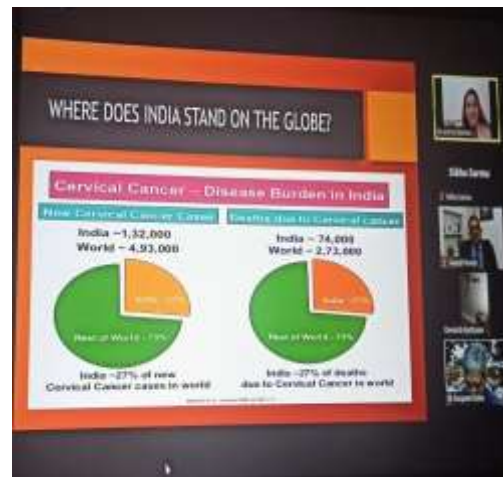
WHERE DOES INDIA STAND ON THE GLOBE?

Cervical Cancer – Disease Burden in India

New Cervical Cancer Cases

India ~1,32,000
World ~ 4,93,000

India - 27%

Rest of World - 73%

India ~27% of new Cervical Cancer cases in world

Deaths due to Cervical cancer

India ~ 74,000
World ~ 2,73,000

India - 27%

Rest of World - 73%

India ~27% of deaths due to Cervical Cancer in world

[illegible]

Sikha Sarma

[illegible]

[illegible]

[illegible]

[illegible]